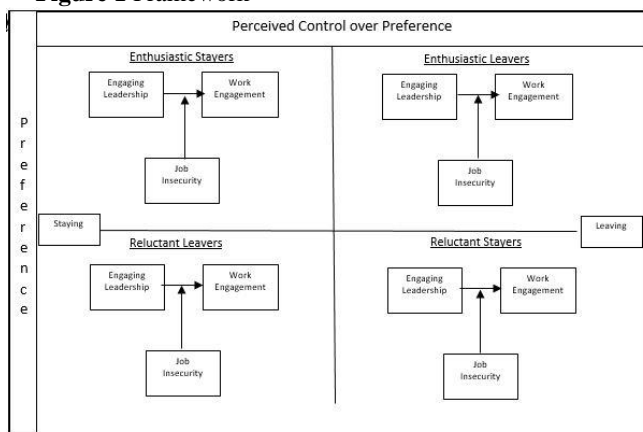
Figure 1 Framework

Perceived Control over Preference

Preference

Enthusiastic Stayers

Engaging Leadership

Work Engagement

Job Insecurity

Enthusiastic Leavers

Engaging Leadership

Work Engagement

Job Insecurity

Staying

Leaving

Reluctant Leavers

Engaging Leadership

Work Engagement

Job Insecurity

Reluctant Stayers

Engaging Leadership

Work Engagement

Job Insecurity